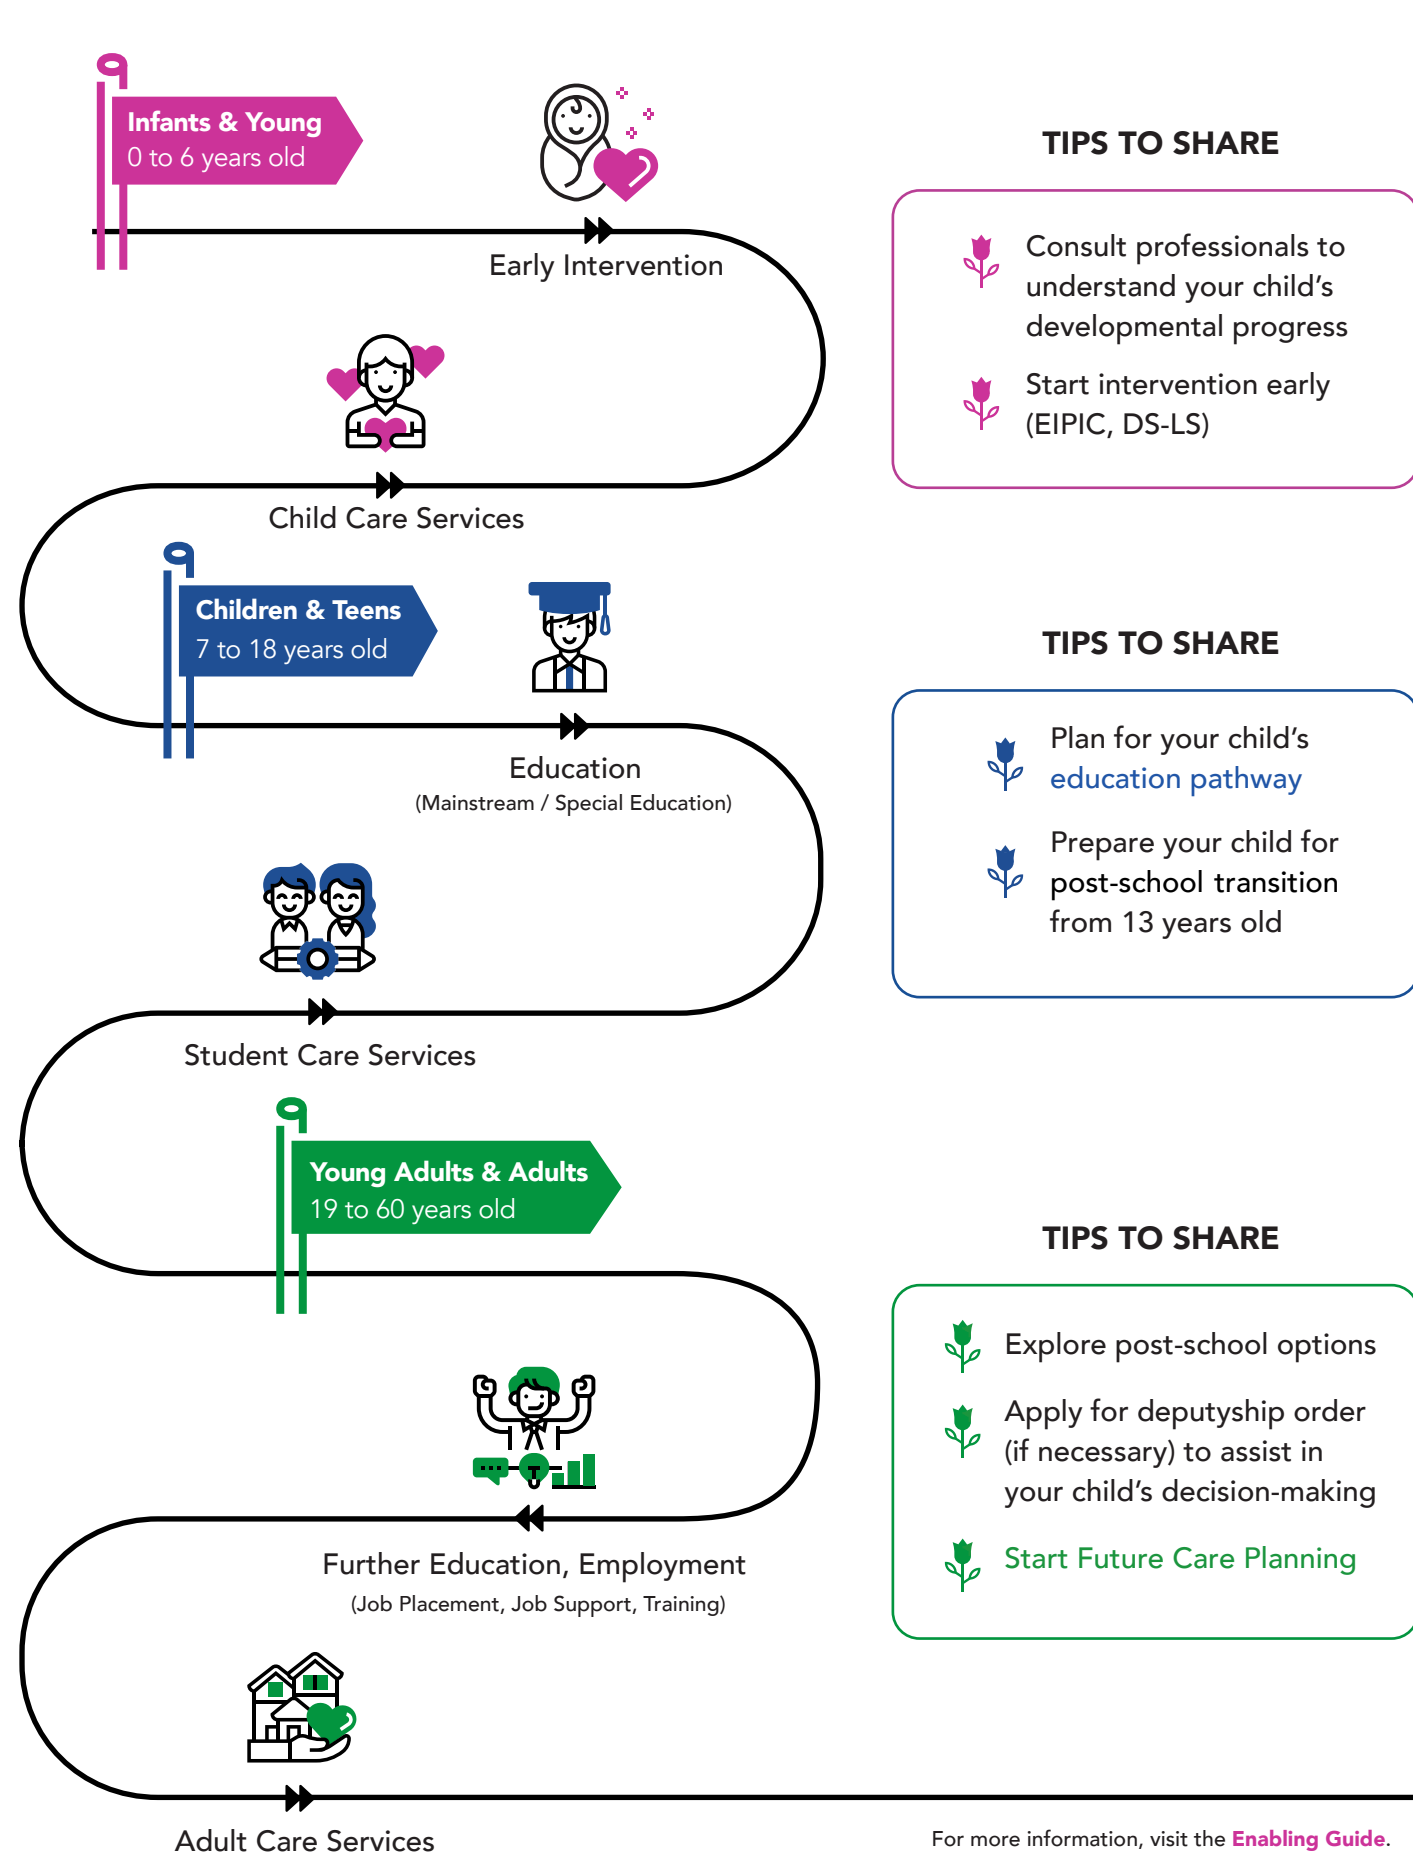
Infants & Young
0 to 6 years old

Early Intervention

Child Care Services

Children & Teens
7 to 18 years old

Education
(Mainstream / Special Education)

Student Care Services

Young Adults & Adults
19 to 60 years old

Further Education, Employment
(Job Placement, Job Support, Training)

Adult Care Services

TIPS TO SHARE

Consult professionals to understand your child's developmental progress

Start intervention early (EIPIC, DS-LS)

TIPS TO SHARE

Plan for your child's education pathway

Prepare your child for post-school transition from 13 years old

TIPS TO SHARE

Explore post-school options

Apply for deputyship order (if necessary) to assist in your child's decision-making

Start Future Care Planning

For more information, visit the Enabling Guide.